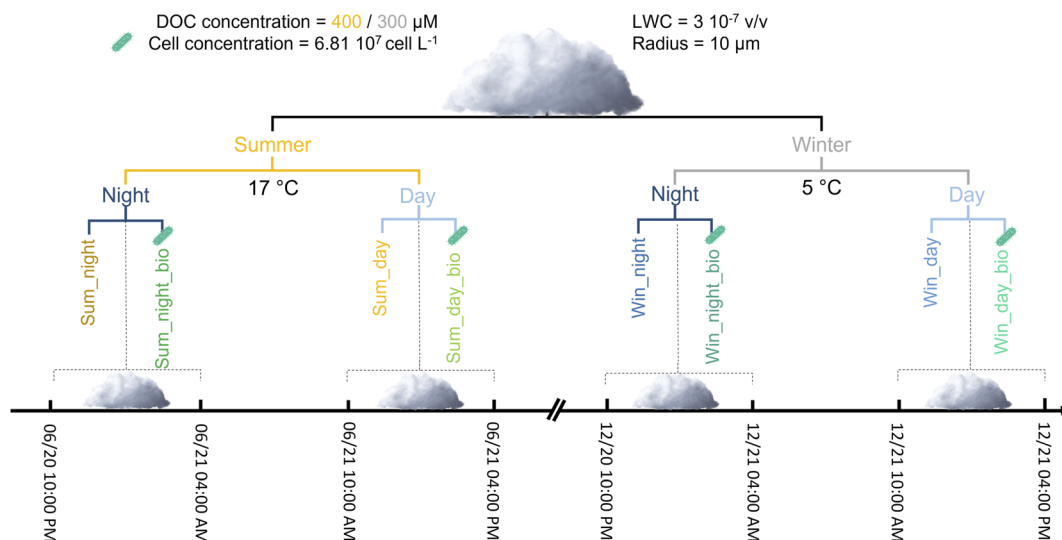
DOC concentration = 400 / 300 μM
Cell concentration = 6.81 $10^7$ cell $L^{-1}$

LWC = 3 $10^{-7}$ v/v
Radius = 10 μm

Summer
17 °C
Night
Sum_night
Sum_night_bio
Day
Sum_day
Sum_day_bio

Winter
5 °C
Night
Win_night
Win_night_bio
Day
Win_day
Win_day_bio

06/20 10:00 PM
06/21 04:00 AM
06/21 10:00 AM
06/21 04:00 PM
12/20 10:00 PM
12/21 04:00 AM
12/21 10:00 AM
12/21 04:00 PM